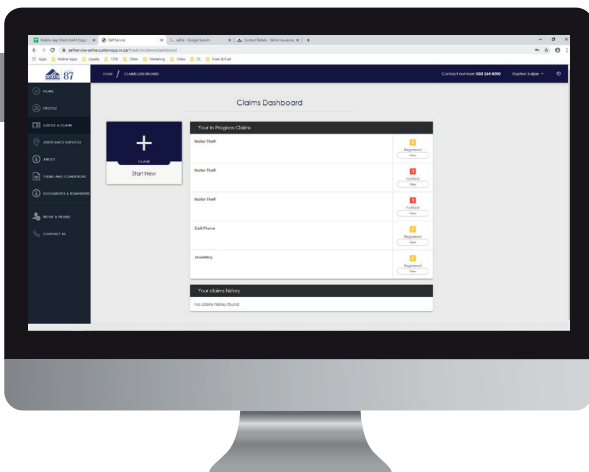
Mobile App Mock-Up · Self Service · sefror - Google Search · Contact Details - Sefror Insurance

selfservice-sefror.customapp.co.za/#/claims/claimsDashboard

Apps · Mobile Apps · Quality · FTSB · Other · Marketing · Video · CX · Web & Fuel

87

HOME / CLAIMS DASHBOARD

Contact number: 0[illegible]

HOME

PROFILE

LODGE A CLAIM

ASSISTANCE SERVICES

ABOUT

TERMS AND CONDITIONS

DOCUMENTS & STATEMENTS

REFER A FRIEND

CONTACT US

Claims Dashboard

CLAIM

Start New

Your In Progress Claims

Motor Theft

Registered

View

Motor Theft

Declined

View

Motor Theft

Declined

View

Cell Phone

Registered

View

Jewellery

Registered

View

Your claims history

No claims history found